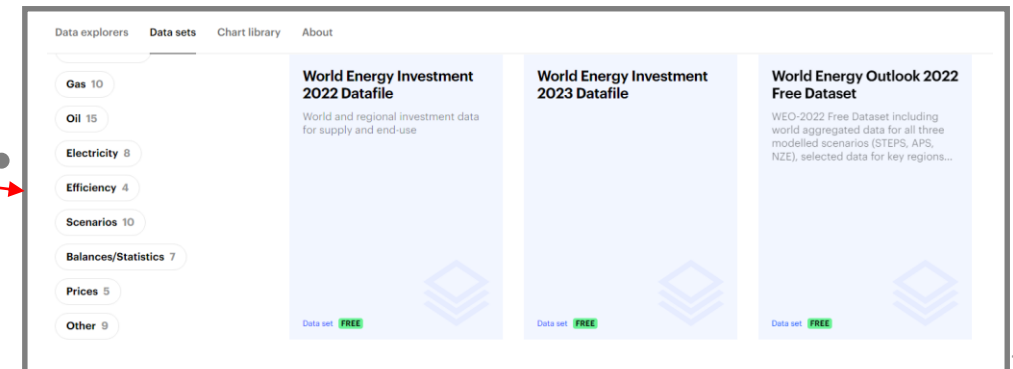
Data explorers Data sets Chart library About

Gas 10
Oil 15
Electricity 8
Efficiency 4
Scenarios 10
Balances/Statistics 7
Prices 5
Other 9

World Energy Investment 2022 Datafile

World and regional investment data for supply and end-use

Data set FREE

World Energy Investment 2023 Datafile

Data set FREE

World Energy Outlook 2022 Free Dataset

WEO-2022 Free Dataset including world aggregated data for all three modelled scenarios (STEPS, APS, NZE), selected data for key regions...

Data set FREE